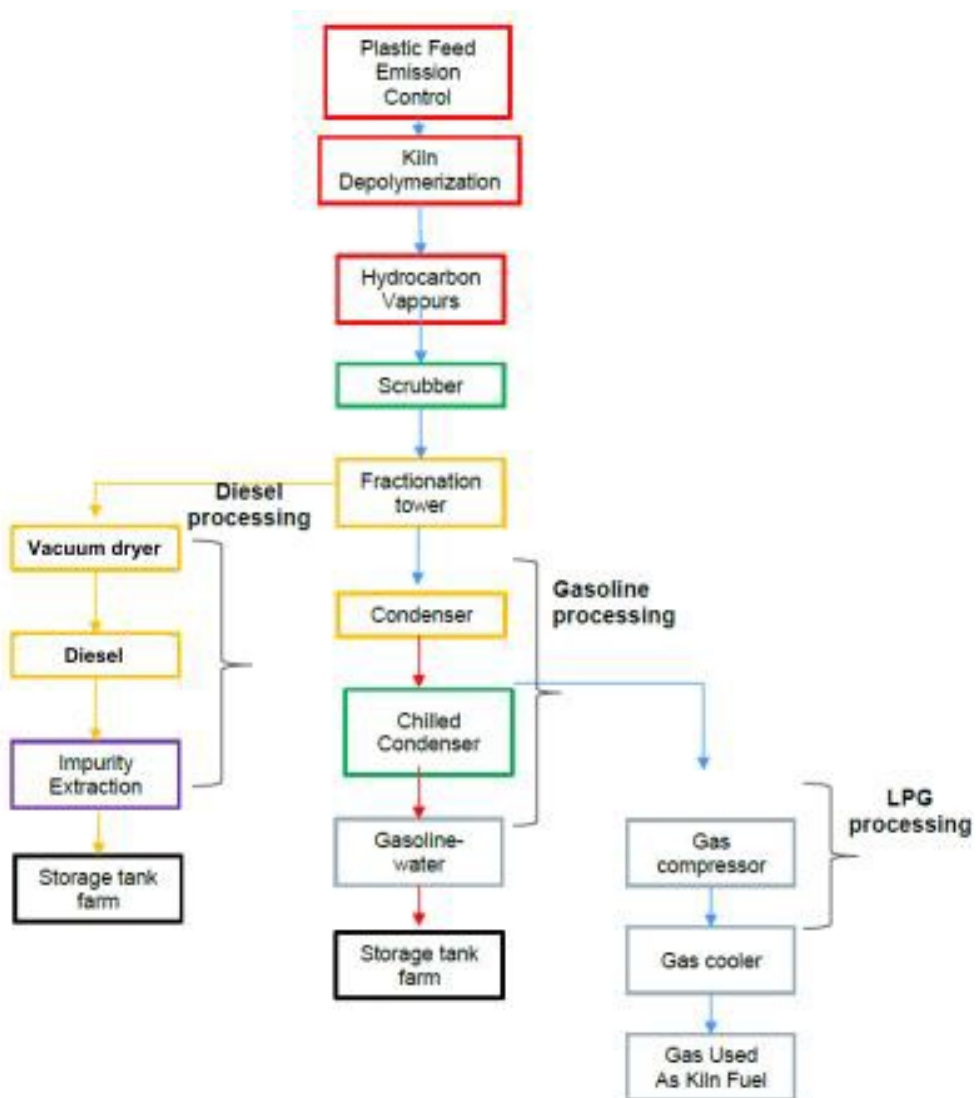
Plastic Feed Emission Control

Kiln Depolymerization

Hydrocarbon Vapours

Scrubber

Fractionation tower

Diesel processing

Vacuum dryer

Diesel

Impurity Extraction

Storage tank farm

Condenser

Gasoline processing

Chilled Condenser

Gasoline-water

Storage tank farm

LPG processing

Gas compressor

Gas cooler

Gas Used As Kiln Fuel